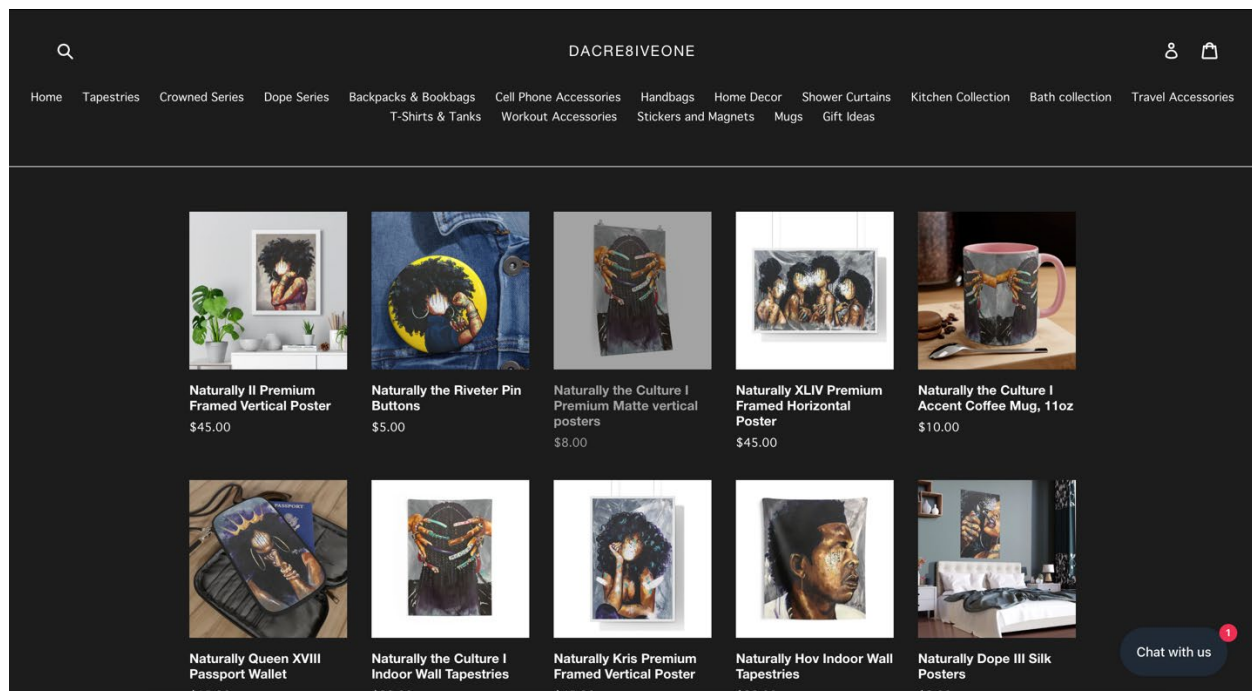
DACRE8IVEONE

Home Tapestries Crowned Series Dope Series Backpacks & Bookbags Cell Phone Accessories Handbags Home Decor Shower Curtains Kitchen Collection Bath collection Travel Accessories T-Shirts & Tanks Workout Accessories Stickers and Magnets Mugs Gift Ideas

Naturally II Premium Framed Vertical Poster
$45.00

Naturally the Riveter Pin Buttons
$5.00

Naturally the Culture I Premium Matte vertical posters
$8.00

Naturally XLIV Premium Framed Horizontal Poster
$45.00

Naturally the Culture I Accent Coffee Mug, 11oz
$10.00

PASSPORT

Naturally Queen XVIII Passport Wallet
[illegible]

Naturally the Culture I Indoor Wall Tapestries
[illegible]

Naturally Kris Premium Framed Vertical Poster
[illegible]

Naturally Hov Indoor Wall Tapestries
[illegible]

Naturally Dope III Silk Posters
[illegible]

Chat with us
1